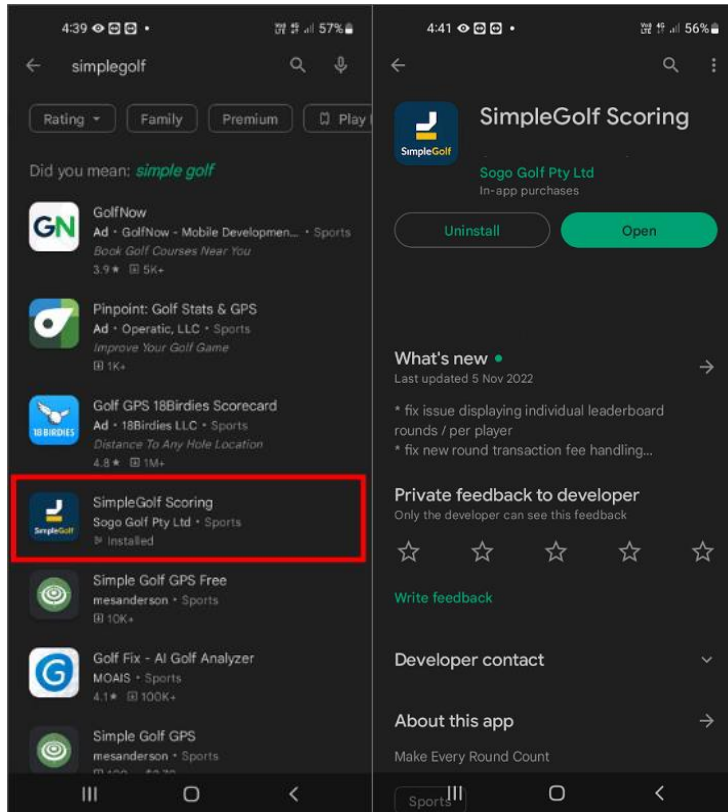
4:39 •
57%

simplegolf

Rating
Family
Premium
Play

Did you mean: simple golf

GN
GolfNow
Ad • GolfNow - Mobile Developmen... • Sports
Book Golf Courses Near You
3.9★ 5K+

Pinpoint: Golf Stats & GPS
Ad • Operatic, LLC • Sports
Improve Your Golf Game
1K+

18 BIRDIES
Golf GPS 18Birdies Scorecard
Ad • 18Birdies LLC • Sports
Distance To Any Hole Location
4.8★ 1M+

SimpleGolf
SimpleGolf Scoring
Sogo Golf Pty Ltd • Sports
Installed

Simple Golf GPS Free
mesanderson • Sports
10K+

G
Golf Fix - AI Golf Analyzer
MOAIS • Sports
4.1★ 100K+

Simple Golf GPS
mesanderson • Sports
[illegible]

4:41 •
56%

SimpleGolf
SimpleGolf Scoring
Sogo Golf Pty Ltd
In-app purchases

Uninstall
Open

What's new •
Last updated 5 Nov 2022

* fix issue displaying individual leaderboard rounds / per player
* fix new round transaction fee handling...

Private feedback to developer
Only the developer can see this feedback

Write feedback

Developer contact

About this app

Make Every Round Count

Sports